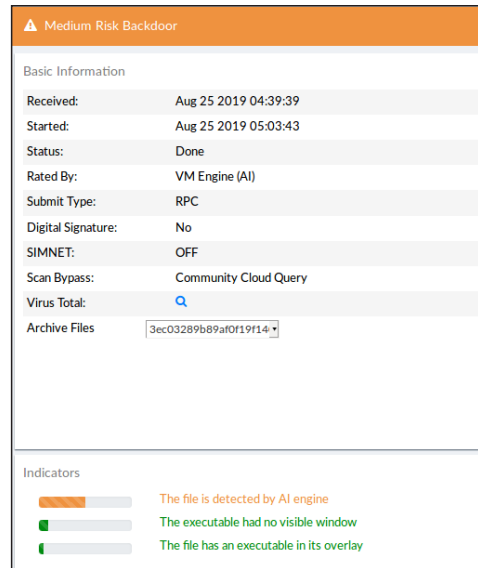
Medium Risk Backdoor

Basic Information

| | |
|---|---|
| Received: | Aug 25 2019 04:39:39 |
| Started: | Aug 25 2019 05:03:43 |
| Status: | Done |
| Rated By: | VM Engine (AI) |
| Submit Type: | RPC |
| Digital Signature: | No |
| SIMNET: | OFF |
| Scan Bypass: | Community Cloud Query |
| Virus Total: | |
| Archive Files | 3ec03289b89af0f19f14 |

Indicators

The file is detected by AI engine

The executable had no visible window

The file has an executable in its overlay